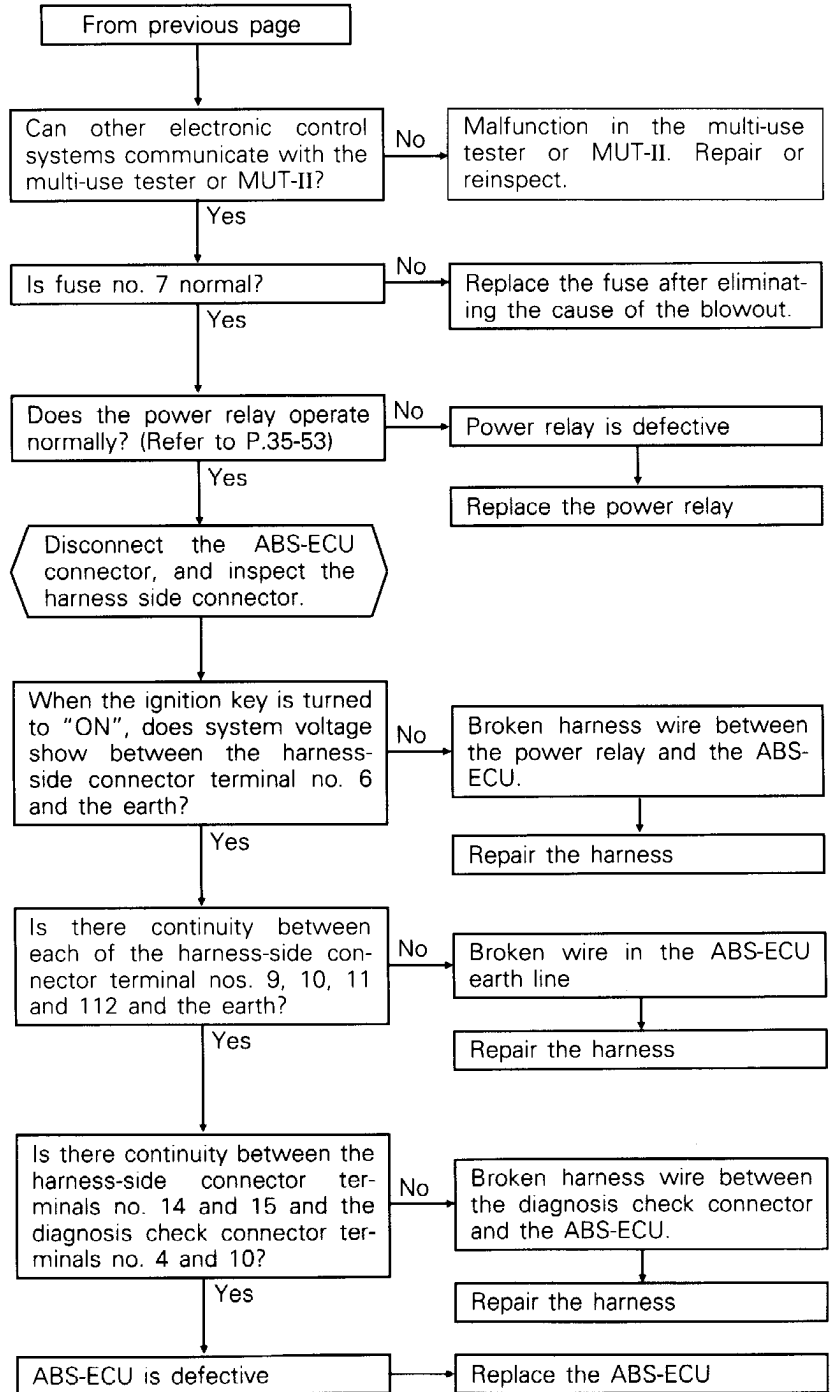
From previous page

Can other electronic control systems communicate with the multi-use tester or MUT-II?

No

Malfunction in the multi-use tester or MUT-II. Repair or reinspect.

Yes

Is fuse no. 7 normal?

No

Replace the fuse after eliminating the cause of the blowout.

Yes

Does the power relay operate normally? (Refer to P.35-53)

No

Power relay is defective

Replace the power relay

Yes

Disconnect the ABS-ECU connector, and inspect the harness side connector.

When the ignition key is turned to "ON", does system voltage show between the harness-side connector terminal no. 6 and the earth?

No

Broken harness wire between the power relay and the ABS-ECU.

Repair the harness

Yes

Is there continuity between each of the harness-side connector terminal nos. 9, 10, 11 and 112 and the earth?

No

Broken wire in the ABS-ECU earth line

Repair the harness

Yes

Is there continuity between the harness-side connector terminals no. 14 and 15 and the diagnosis check connector terminals no. 4 and 10?

No

Broken harness wire between the diagnosis check connector and the ABS-ECU.

Repair the harness

Yes

ABS-ECU is defective

Replace the ABS-ECU